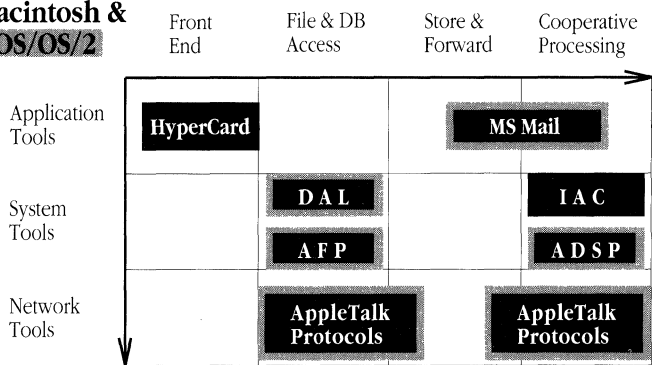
acintosh & OS/OS/2

| | Front End | File & DB Access | Store & Forward | Cooperative Processing |
|---|---|---|---|---|
| Application Tools | HyperCard | | MS Mail | |
| System Tools | | DAL<br>AFP | | IAC<br>ADSP |
| Network Tools | | AppleTalk Protocols | | AppleTalk Protocols |